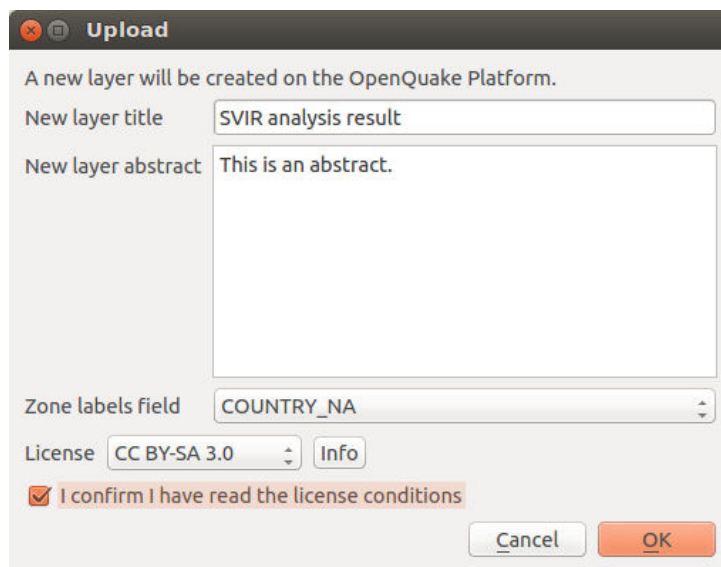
Upload

A new layer will be created on the OpenQuake Platform.

New layer title SVIR analysis result

New layer abstract This is an abstract.

Zone labels field COUNTRY_NA

License CC BY-SA 3.0 Info

I confirm I have read the license conditions

Cancel OK